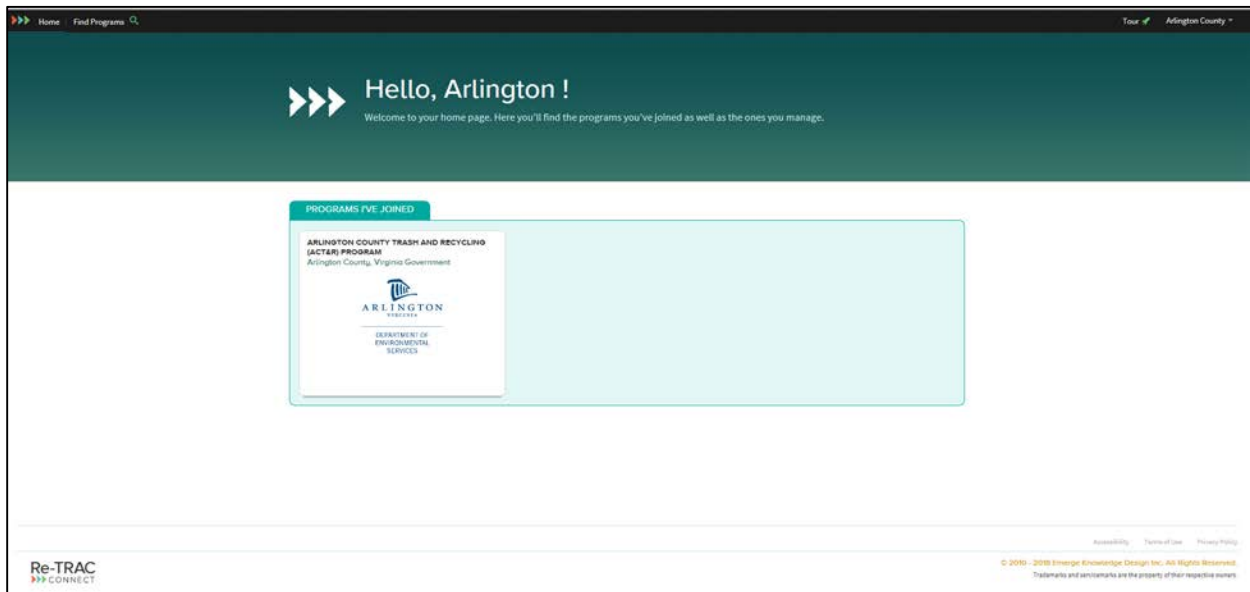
Home | Find Programs

Tour ✓ Arlington County ▾

Hello, Arlington !

Welcome to your home page. Here you'll find the programs you've joined as well as the ones you manage.

PROGRAMS I'VE JOINED

ARLINGTON COUNTY TRASH AND RECYCLING (ACT&R) PROGRAM
Arlington County, Virginia Government

ARLINGTON
VIRGINIA

DEPARTMENT OF ENVIRONMENTAL SERVICES

Accessibility Terms of Use Privacy Policy

Re-TRAC CONNECT

© 2010 - 2018 Emerge Knowledge Design Inc. All Rights Reserved.
Trademarks and servicemarks are the property of their respective owners